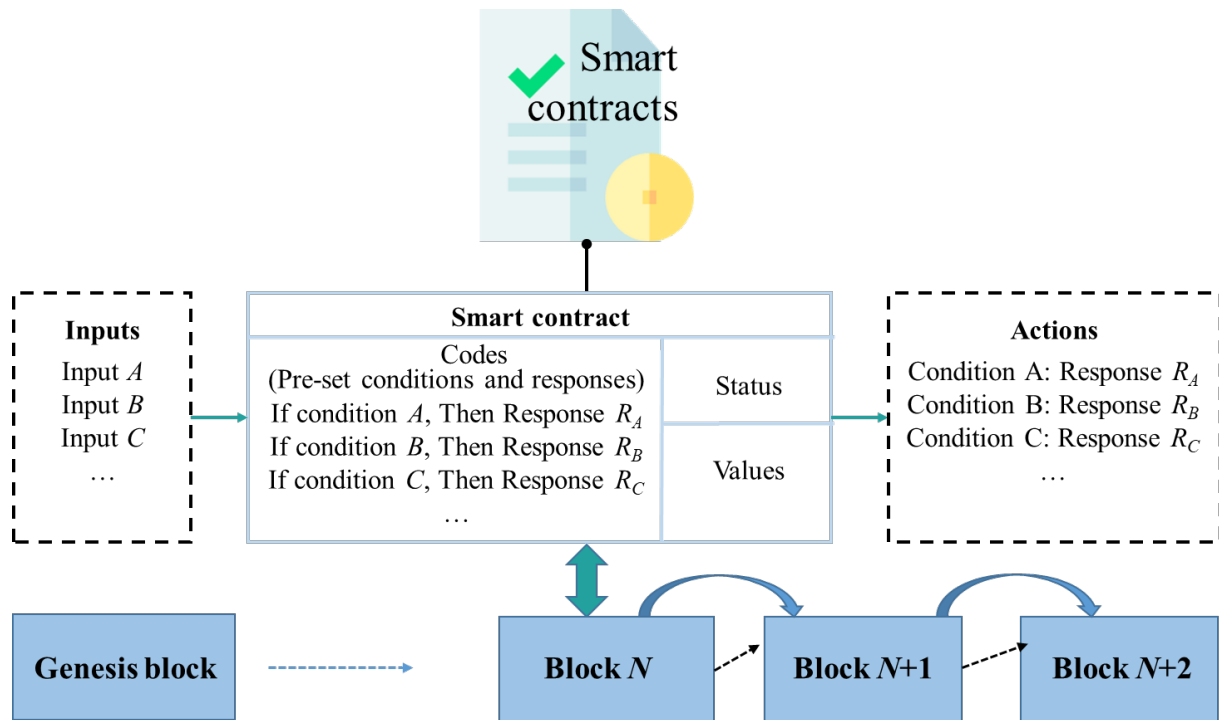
Smart contracts

Inputs
Input $A$
Input $B$
Input $C$
…

Smart contract

Codes
(Pre-set conditions and responses)
If condition $A$, Then Response $R_A$
If condition $B$, Then Response $R_B$
If condition $C$, Then Response $R_C$
…

Status

Values

Actions
Condition A: Response $R_A$
Condition B: Response $R_B$
Condition C: Response $R_C$
…

Genesis block

Block $N$

Block $N$+1

Block $N$+2